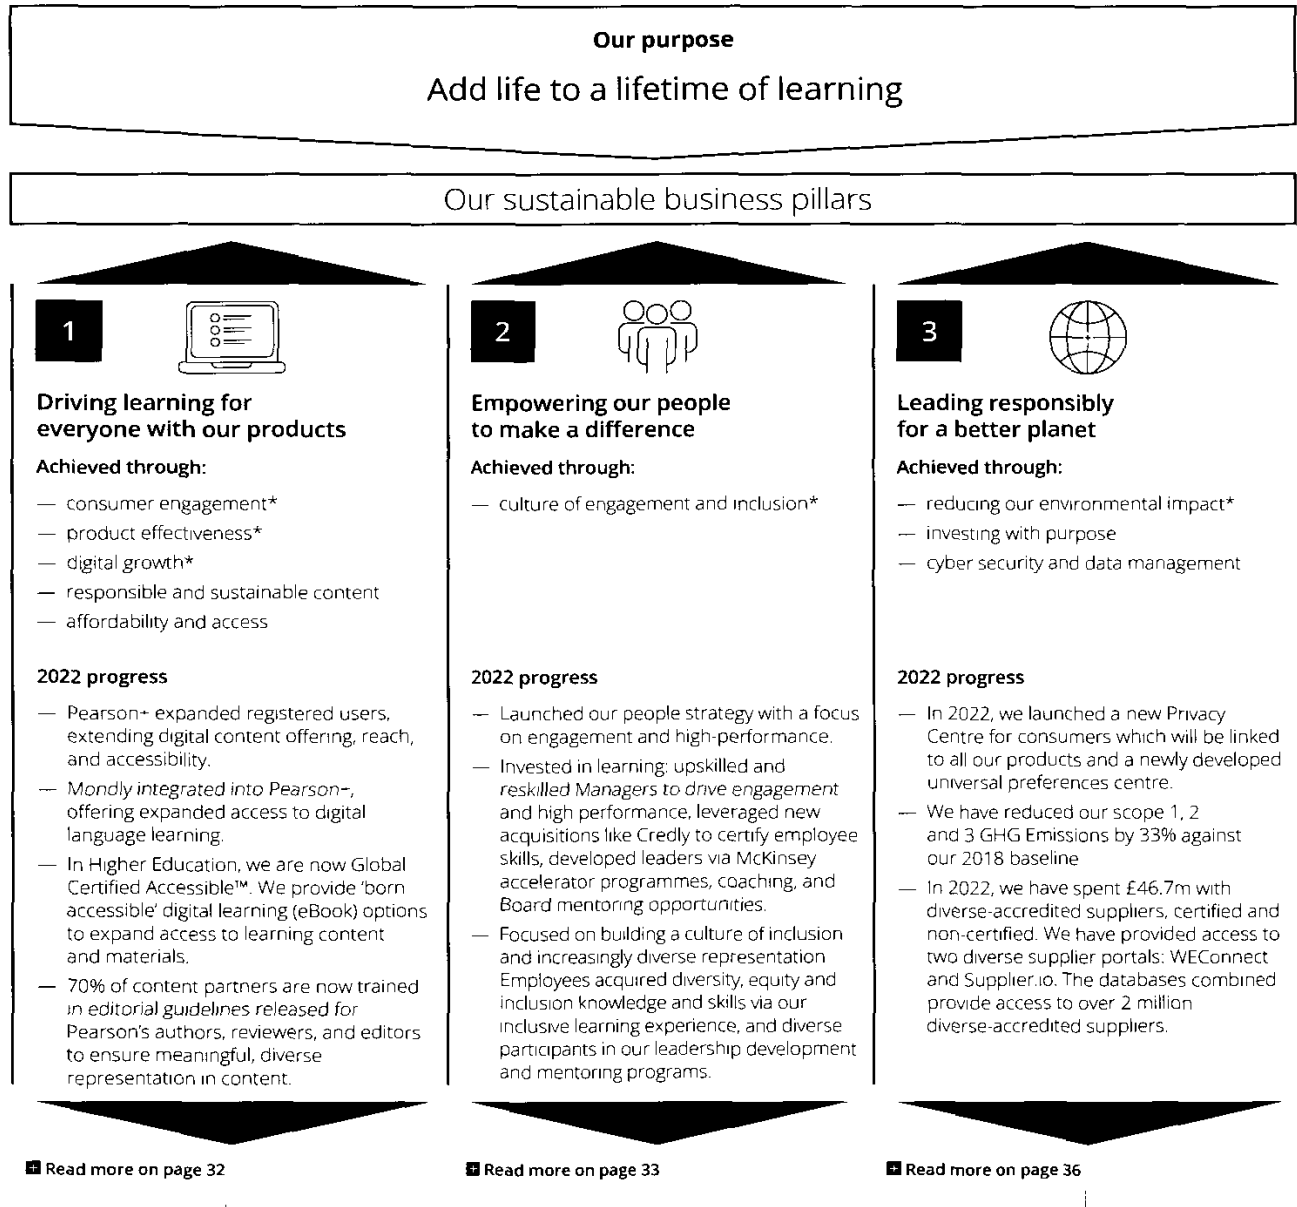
**Our purpose**

Add life to a lifetime of learning

Our sustainable business pillars

1

**Driving learning for everyone with our products**

**Achieved through:**

— consumer engagement*
— product effectiveness*
— digital growth*
— responsible and sustainable content
— affordability and access

**2022 progress**

— Pearson+ expanded registered users, extending digital content offering, reach, and accessibility.
— Mondly integrated into Pearson+, offering expanded access to digital language learning.
— In Higher Education, we are now Global Certified Accessible™. We provide 'born accessible' digital learning (eBook) options to expand access to learning content and materials.
— 70% of content partners are now trained in editorial guidelines released for Pearson's authors, reviewers, and editors to ensure meaningful, diverse representation in content.

Read more on page 32

2

**Empowering our people to make a difference**

**Achieved through:**

— culture of engagement and inclusion*

**2022 progress**

— Launched our people strategy with a focus on engagement and high-performance.
— Invested in learning: upskilled and reskilled Managers to drive engagement and high performance, leveraged new acquisitions like Credly to certify employee skills, developed leaders via McKinsey accelerator programmes, coaching, and Board mentoring opportunities.
— Focused on building a culture of inclusion and increasingly diverse representation Employees acquired diversity, equity and inclusion knowledge and skills via our inclusive learning experience, and diverse participants in our leadership development and mentoring programs.

Read more on page 33

3

**Leading responsibly for a better planet**

**Achieved through:**

— reducing our environmental impact*
— investing with purpose
— cyber security and data management

**2022 progress**

— In 2022, we launched a new Privacy Centre for consumers which will be linked to all our products and a newly developed universal preferences centre.
— We have reduced our scope 1, 2 and 3 GHG Emissions by 33% against our 2018 baseline
— In 2022, we have spent £46.7m with diverse-accredited suppliers, certified and non-certified. We have provided access to two diverse supplier portals: WEConnect and Supplier.io. The databases combined provide access to over 2 million diverse-accredited suppliers.

Read more on page 36